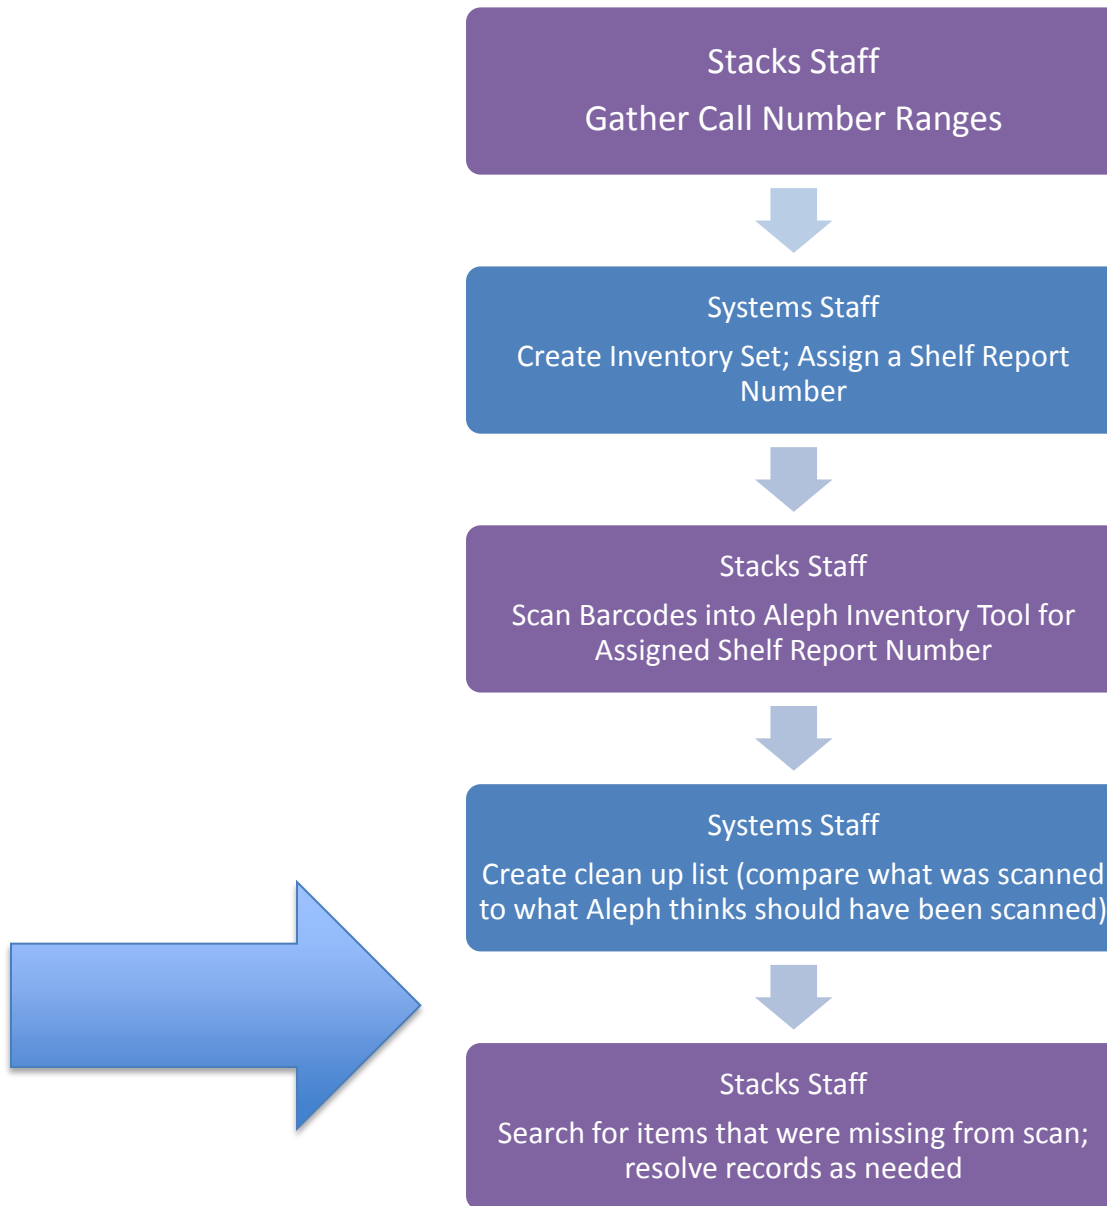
Stacks Staff

Gather Call Number Ranges

Systems Staff

Create Inventory Set; Assign a Shelf Report Number

Stacks Staff

Scan Barcodes into Aleph Inventory Tool for Assigned Shelf Report Number

Systems Staff

Create clean up list (compare what was scanned to what Aleph thinks should have been scanned)

Stacks Staff

Search for items that were missing from scan; resolve records as needed